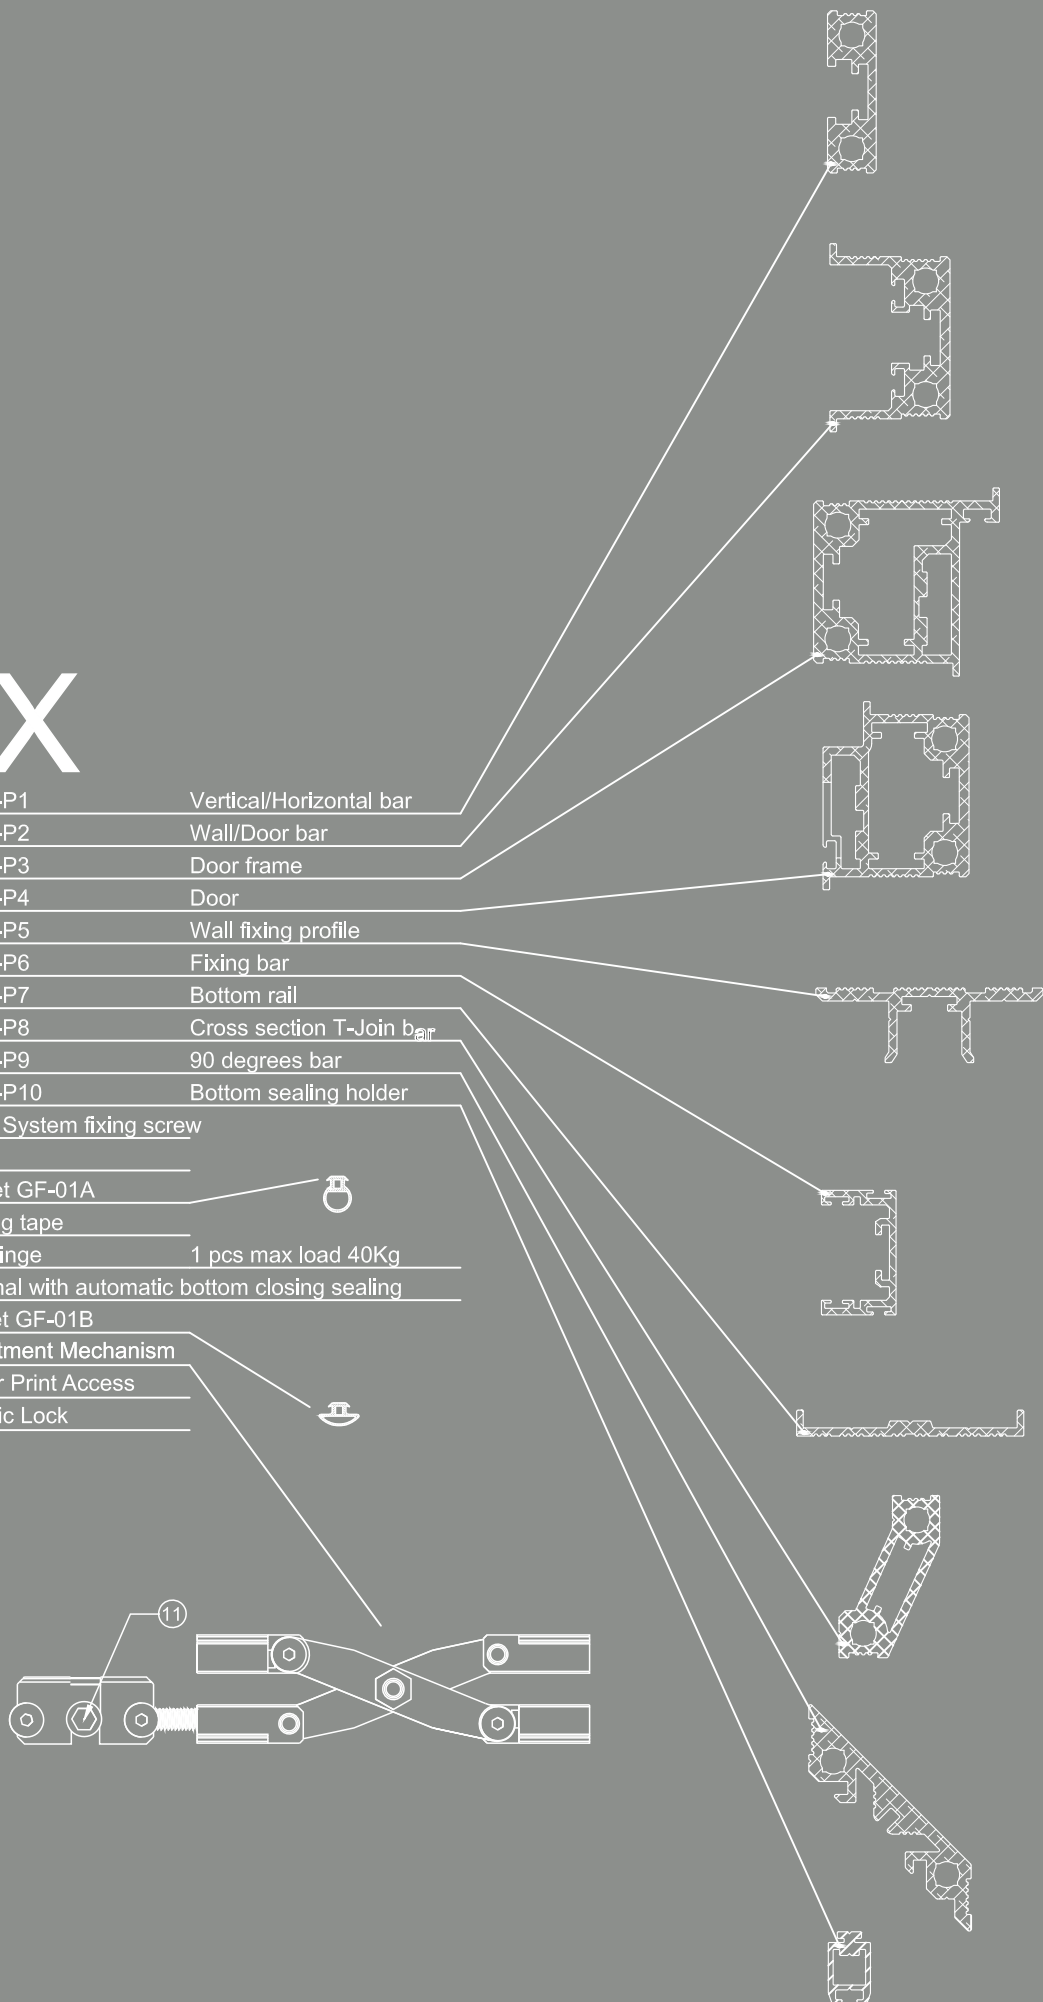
X

-P1 Vertical/Horizontal bar
-P2 Wall/Door bar
-P3 Door frame
-P4 Door
-P5 Wall fixing profile
-P6 Fixing bar
-P7 Bottom rail
-P8 Cross section T-Join bar
-P9 90 degrees bar
-P10 Bottom sealing holder
System fixing screw

et GF-01A
g tape
inge 1 pcs max load 40Kg
nal with automatic bottom closing sealing
et GF-01B
tment Mechanism
r Print Access
ic Lock

11